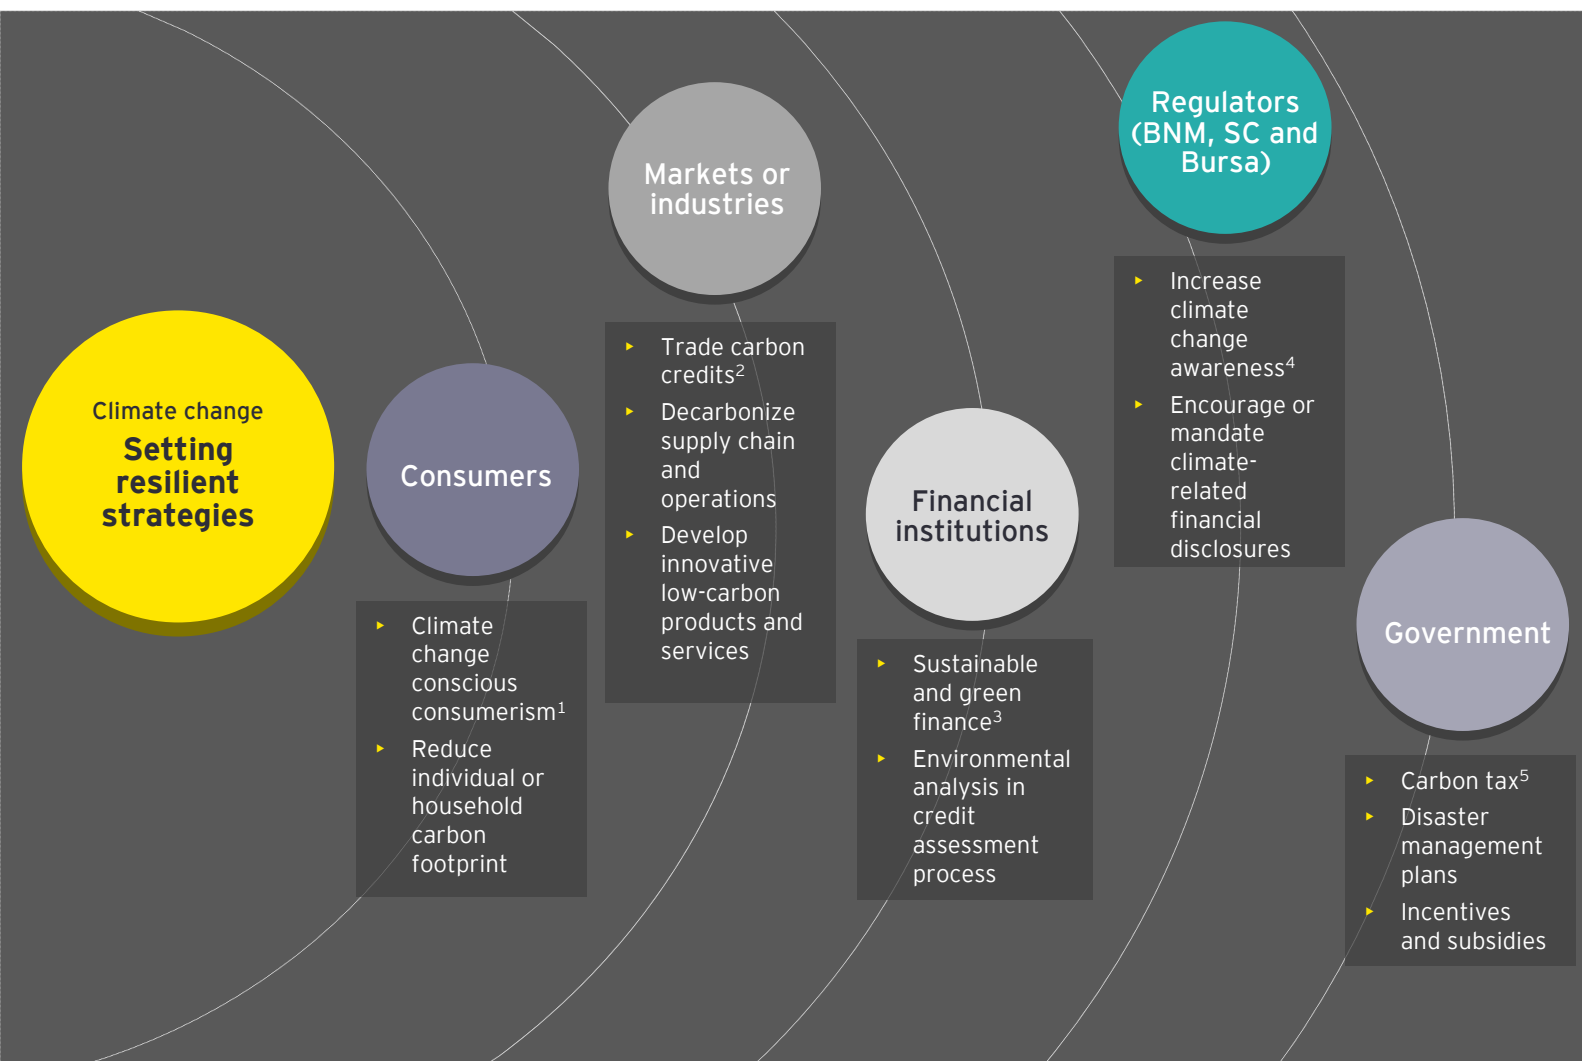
Climate change
Setting resilient strategies

Consumers

- Climate change conscious consumerism$^1$
- Reduce individual or household carbon footprint

Markets or industries

- Trade carbon credits$^2$
- Decarbonize supply chain and operations
- Develop innovative low-carbon products and services

Financial institutions

- Sustainable and green finance$^3$
- Environmental analysis in credit assessment process

Regulators (BNM, SC and Bursa)

- Increase climate change awareness$^4$
- Encourage or mandate climate-related financial disclosures

Government

- Carbon tax$^5$
- Disaster management plans
- Incentives and subsidies